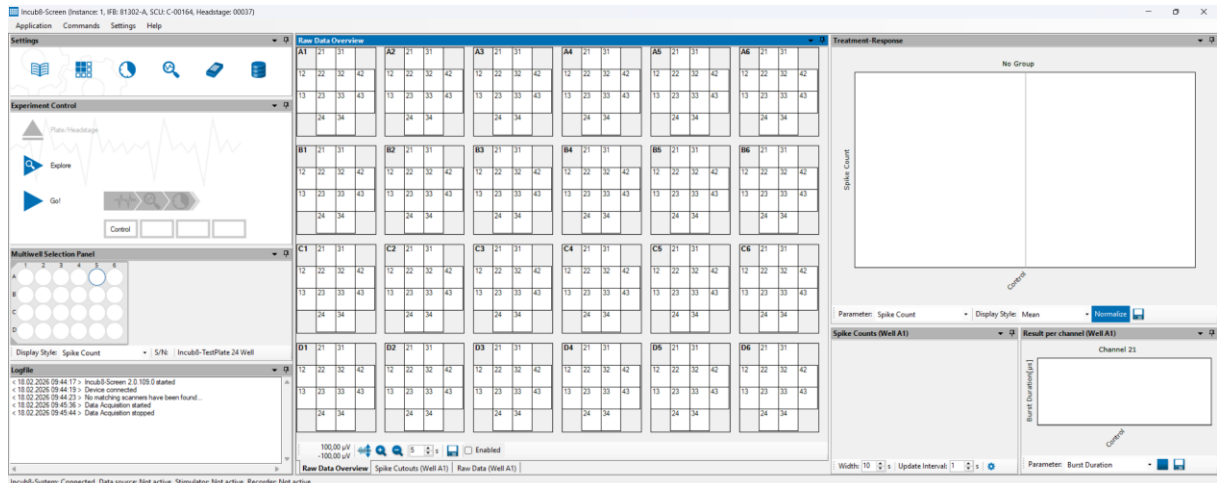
Incub8-Screen (Instance: 1, IFB: 81302-A, SCU: C-00164, Headstage: 00037)

Application Commands Settings Help

Settings

Experiment Control

Plate/Headstage

Explore

Go!

Control

Multiwell Selection Panel

1 2 3 4 5 6

A

B

C

D

Display Style: Spike Count

S/N: Incub8-TestPlate 24 Well

Logfile

< 18.02.2026 09:44:17 > Incub8-Screen 2.0.109.0 started
< 18.02.2026 09:44:19 > Device connected
< 18.02.2026 09:44:23 > No matching scanners have been found...
< 18.02.2026 09:45:36 > Data Acquisition started
< 18.02.2026 09:45:44 > Data Acquisition stopped

Raw Data Overview

A1 21 31 12 22 32 42 13 23 33 43 24 34
A2 21 31 12 22 32 42 13 23 33 43 24 34
A3 21 31 12 22 32 42 13 23 33 43 24 34
A4 21 31 12 22 32 42 13 23 33 43 24 34
A5 21 31 12 22 32 42 13 23 33 43 24 34
A6 21 31 12 22 32 42 13 23 33 43 24 34
B1 21 31 12 22 32 42 13 23 33 43 24 34
B2 21 31 12 22 32 42 13 23 33 43 24 34
B3 21 31 12 22 32 42 13 23 33 43 24 34
B4 21 31 12 22 32 42 13 23 33 43 24 34
B5 21 31 12 22 32 42 13 23 33 43 24 34
B6 21 31 12 22 32 42 13 23 33 43 24 34
C1 21 31 12 22 32 42 13 23 33 43 24 34
C2 21 31 12 22 32 42 13 23 33 43 24 34
C3 21 31 12 22 32 42 13 23 33 43 24 34
C4 21 31 12 22 32 42 13 23 33 43 24 34
C5 21 31 12 22 32 42 13 23 33 43 24 34
C6 21 31 12 22 32 42 13 23 33 43 24 34
D1 21 31 12 22 32 42 13 23 33 43 24 34
D2 21 31 12 22 32 42 13 23 33 43 24 34
D3 21 31 12 22 32 42 13 23 33 43 24 34
D4 21 31 12 22 32 42 13 23 33 43 24 34
D5 21 31 12 22 32 42 13 23 33 43 24 34
D6 21 31 12 22 32 42 13 23 33 43 24 34

100,00 µV
-100,00 µV
5 s
Enabled

Raw Data Overview | Spike Cutouts (Well A1) | Raw Data (Well A1)

Treatment-Response

No Group

Spike Count

Control

Parameter: Spike Count
Display Style: Mean
Normalize

Spike Counts (Well A1)

Width: 10 s Update Interval: 1 s

Result per channel (Well A1)

Channel 21

Burst Duration[µs]

Control

Parameter: Burst Duration

Incub8-System: Connected. Data source: Not active. Stimulator: Not active. Recorder: Not active.